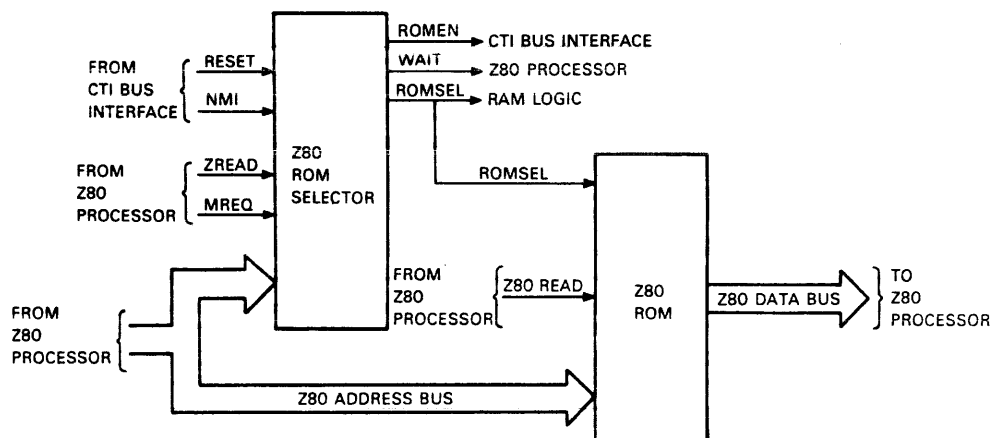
FROM CTI BUS INTERFACE

RESET

NMI

FROM Z80 PROCESSOR

ZREAD

MREQ

Z80 ROM SELECTOR

ROMEN

CTI BUS INTERFACE

WAIT

Z80 PROCESSOR

ROMSEL

RAM LOGIC

ROMSEL

FROM Z80 PROCESSOR

Z80 READ

Z80 ROM

Z80 DATA BUS

TO Z80 PROCESSOR

FROM Z80 PROCESSOR

Z80 ADDRESS BUS